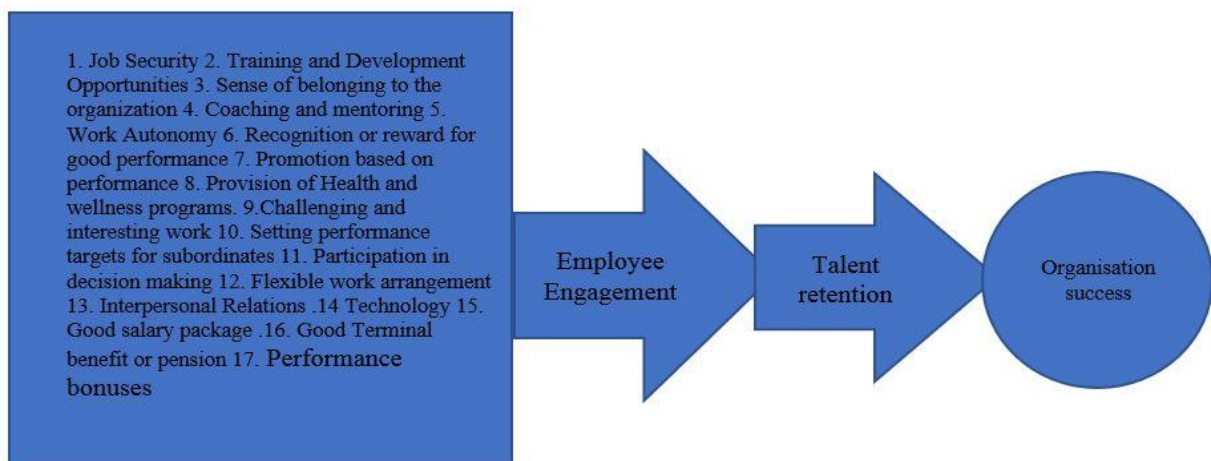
1. Job Security 2. Training and Development Opportunities 3. Sense of belonging to the organization 4. Coaching and mentoring 5. Work Autonomy 6. Recognition or reward for good performance 7. Promotion based on performance 8. Provision of Health and wellness programs. 9.Challenging and interesting work 10. Setting performance targets for subordinates 11. Participation in decision making 12. Flexible work arrangement 13. Interpersonal Relations .14 Technology 15. Good salary package .16. Good Terminal benefit or pension 17. Performance bonuses

Employee Engagement

Talent retention

Organisation success